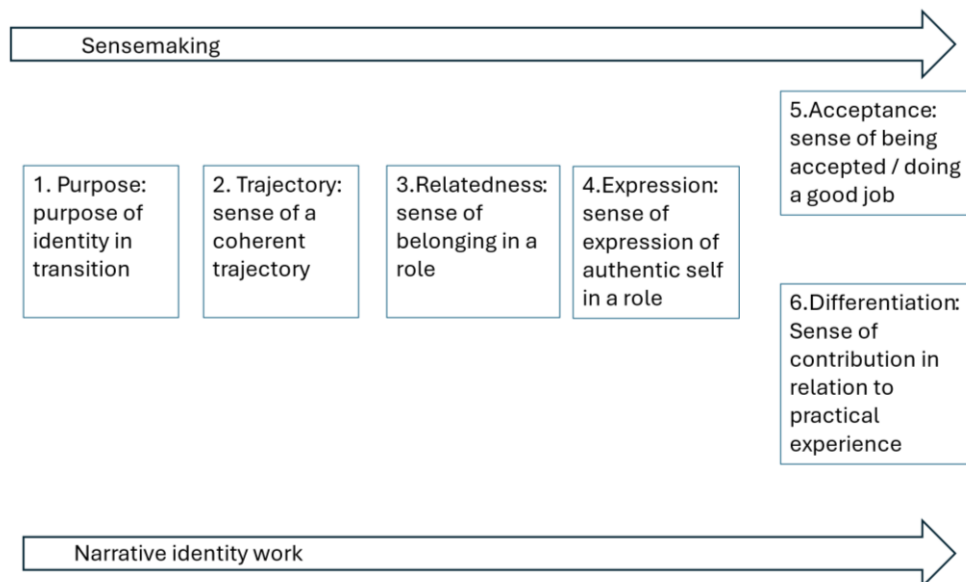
Sensemaking

1. Purpose: purpose of identity in transition

2. Trajectory: sense of a coherent trajectory

3.Relatedness: sense of belonging in a role

4.Expression: sense of expression of authentic self in a role

5.Acceptance: sense of being accepted / doing a good job

6.Differentiation: Sense of contribution in relation to practical experience

Narrative identity work